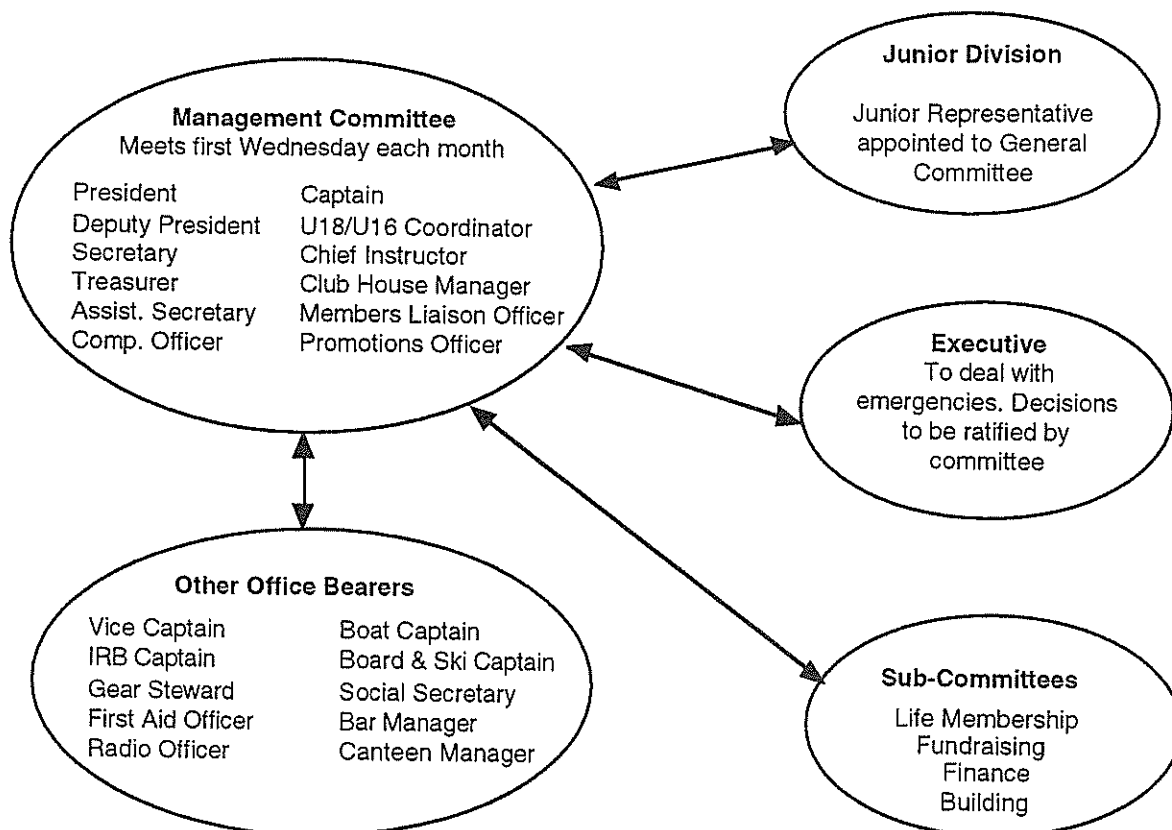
Management Committee
Meets first Wednesday each month

President
Deputy President
Secretary
Treasurer
Assist. Secretary
Comp. Officer

Captain
U18/U16 Coordinator
Chief Instructor
Club House Manager
Members Liaison Officer
Promotions Officer

Junior Division

Junior Representative appointed to General Committee

Executive
To deal with emergencies. Decisions to be ratified by committee

Other Office Bearers

Vice Captain
IRB Captain
Gear Steward
First Aid Officer
Radio Officer

Boat Captain
Board & Ski Captain
Social Secretary
Bar Manager
Canteen Manager

Sub-Committees

Life Membership
Fundraising
Finance
Building